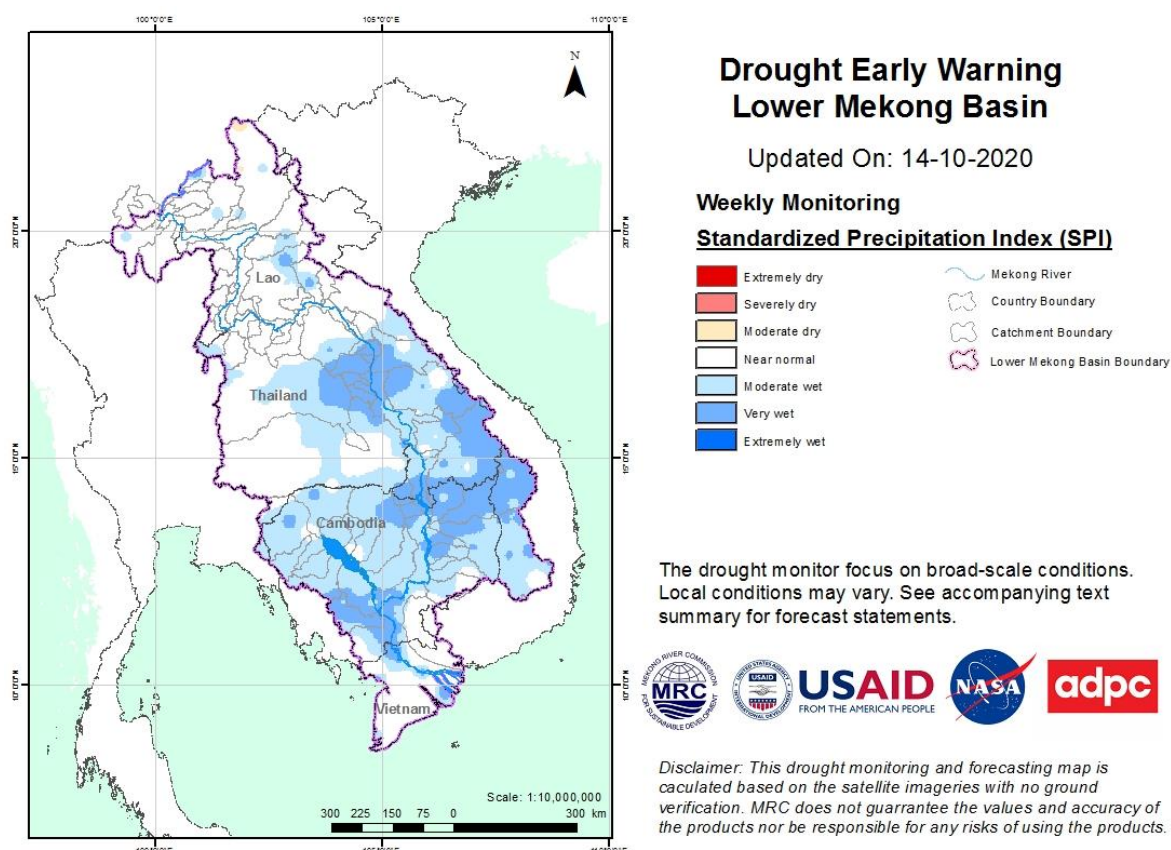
100°0'0"E
105°0'0"E
110°0'0"E

N

20°0'0"N
15°0'0"N
10°0'0"N

20°0'0"N
15°0'0"N
10°0'0"N

Lao

Thailand

Cambodia

Vietnam

Scale: 1:10,000,000
300 225 150 75 0 300 km

Drought Early Warning
Lower Mekong Basin

Updated On: 14-10-2020

Weekly Monitoring

Standardized Precipitation Index (SPI)

Extremely dry
Severely dry
Moderate dry
Near normal
Moderate wet
Very wet
Extremely wet

Mekong River
Country Boundary
Catchment Boundary
Lower Mekong Basin Boundary

The drought monitor focus on broad-scale conditions. Local conditions may vary. See accompanying text summary for forecast statements.

MEKONG RIVER COMMISSION FOR SUSTAINABLE DEVELOPMENT MRC

USAID

USAID FROM THE AMERICAN PEOPLE

NASA

adpc

Disclaimer: This drought monitoring and forecasting map is caculated based on the satellite imageries with no ground verification. MRC does not guarrantee the values and accuracy of the products nor be responsible for any risks of using the products.